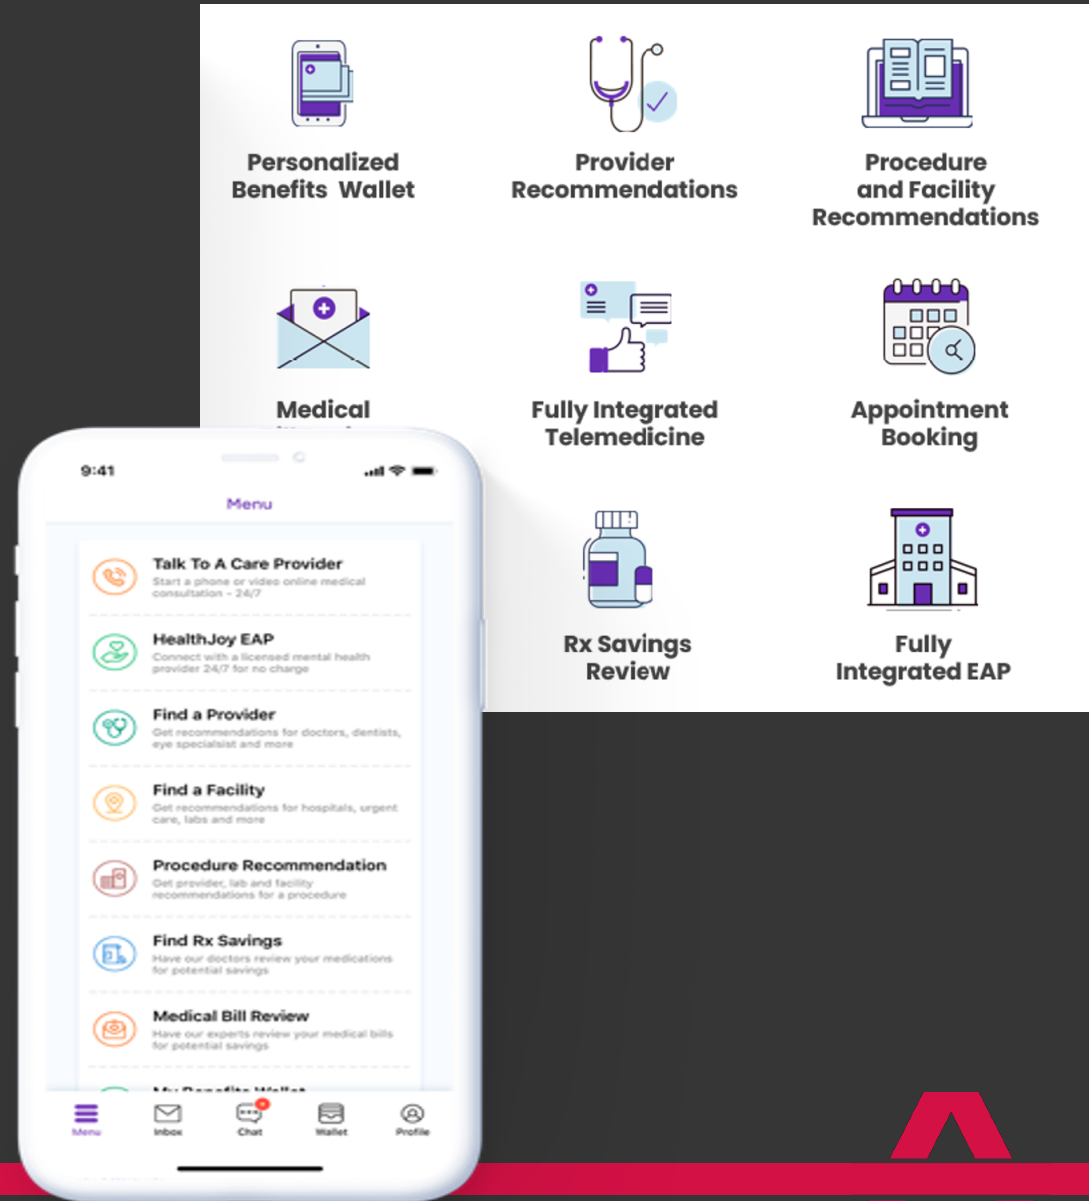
Personalized Benefits Wallet

Provider Recommendations

Procedure and Facility Recommendations

Medical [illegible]

Fully Integrated Telemedicine

Appointment Booking

Rx Savings Review

Fully Integrated EAP

9:41

Menu

Talk To A Care Provider
Start a phone or video online medical consultation - 24/7

HealthJoy EAP
Connect with a licensed mental health provider 24/7 for no charge

Find a Provider
Get recommendations for doctors, dentists, eye specialsist and more

Find a Facility
Get recommendations for hospitals, urgent care, labs and more

Procedure Recommendation
Get provider, lab and facility recommendations for a procedure

Find Rx Savings
Have our doctors review your medications for potential savings

Medical Bill Review
Have our experts review your medical bills for potential savings

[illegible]

Menu Inbox Chat Wallet Profile